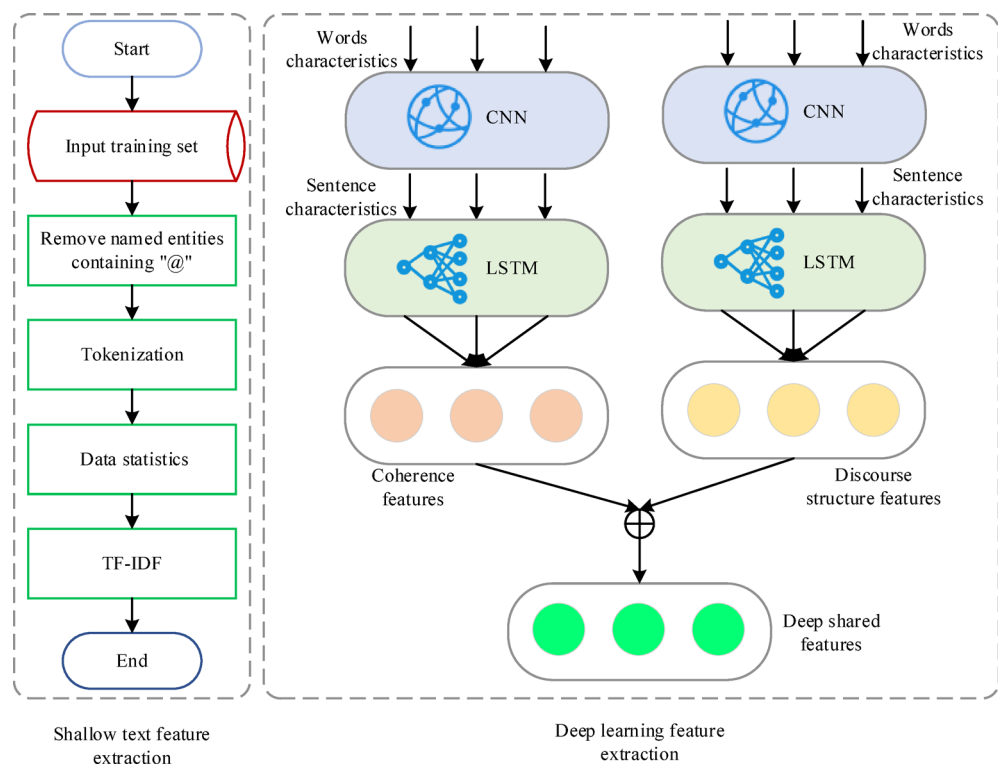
Start

Input training set

Remove named entities containing "@"

Tokenization

Data statistics

TF-IDF

End

Shallow text feature extraction

Words characteristics

CNN

Sentence characteristics

LSTM

Coherence features

Words characteristics

CNN

Sentence characteristics

LSTM

Discourse structure features

$\oplus$

Deep shared features

Deep learning feature extraction